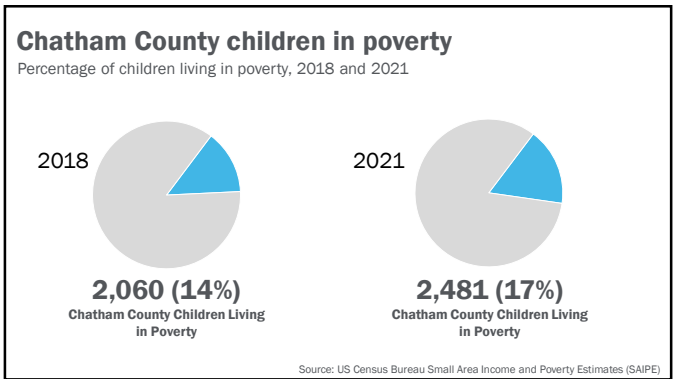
Chatham County children in poverty

Percentage of children living in poverty, 2018 and 2021

2018

2,060 (14%)

Chatham County Children Living in Poverty

2021

2,481 (17%)

Chatham County Children Living in Poverty

Source: US Census Bureau Small Area Income and Poverty Estimates (SAIPE)